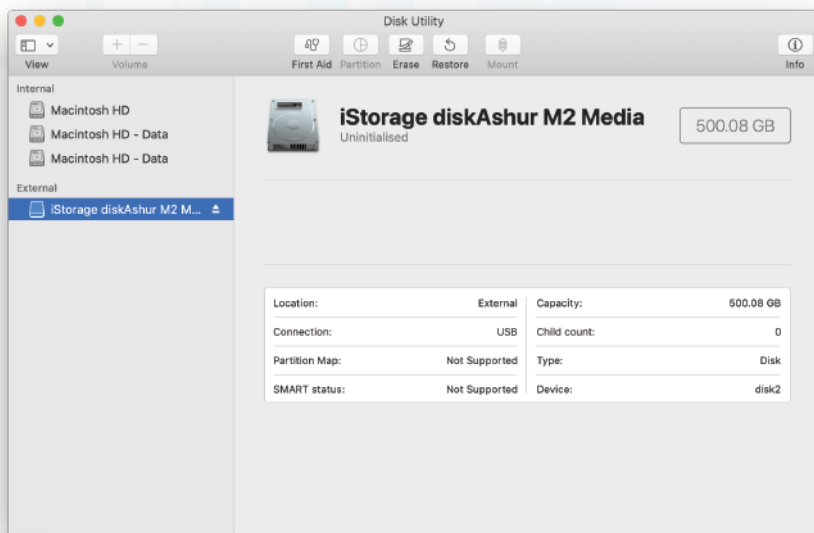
Disk Utility

View
+ −
Volume
First Aid
Partition
Erase
Restore
Mount
Info

Internal
Macintosh HD
Macintosh HD - Data
Macintosh HD - Data

External
iStorage diskAshur M2 M...

iStorage diskAshur M2 Media
Uninitialised

500.08 GB

| Location: | External | Capacity: | 500.08 GB |
|---|---|---|---|
| Connection: | USB | Child count: | 0 |
| Partition Map: | Not Supported | Type: | Disk |
| SMART status: | Not Supported | Device: | disk2 |